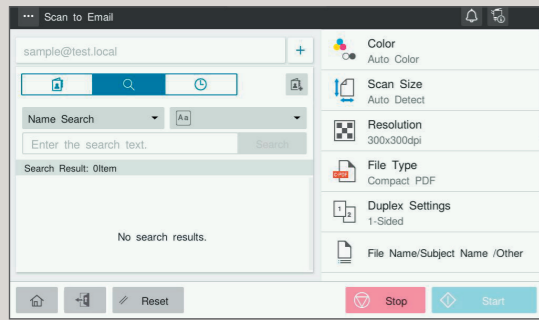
Scan to Email

sample@test.local

+

Name Search

Aa

Enter the search text.

Search

Search Result: 0Item

No search results.

Color
Auto Color

Scan Size
Auto Detect

Resolution
300x300dpi

File Type
Compact PDF

Duplex Settings
1-Sided

File Name/Subject Name /Other

Reset

Stop

Start